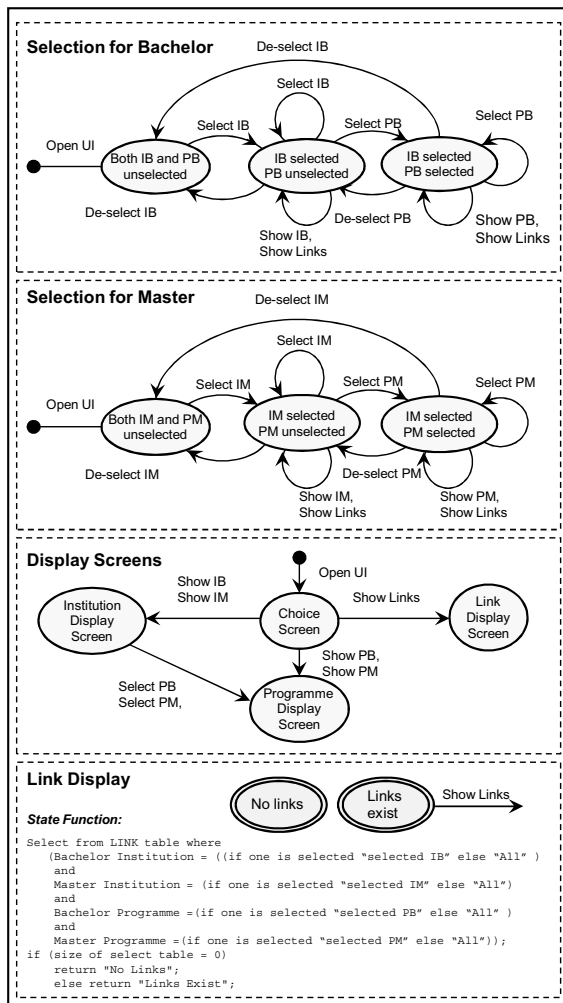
Selection for Bachelor

De-select IB

Select IB

Select IB

Select PB

Select PB

Open UI

Both IB and PB unselected

IB selected PB unselected

IB selected PB selected

De-select IB

De-select PB

Show IB, Show Links

Show PB, Show Links

Selection for Master

De-select IM

Select IM

Select IM

Select PM

Select PM

Open UI

Both IM and PM unselected

IM selected PM unselected

IM selected PM selected

De-select IM

De-select PM

Show IM, Show Links

Show PM, Show Links

Display Screens

Open UI

Show IB
Show IM

Show Links

Institution Display Screen

Choice Screen

Link Display Screen

Show PB, Show PM

Select PB
Select PM,

Programme Display Screen

Link Display

No links

Links exist

Show Links

State Function:

Select from LINK table where
(Bachelor Institution = ((if one is selected "selected IB" else "All" )
and
Master Institution = (if one is selected "selected IM" else "All")
and
Bachelor Programme =(if one is selected "selected PB" else "All" )
and
Master Programme =(if one is selected "selected PM" else "All"));
if (size of select table = 0)
return "No Links";
else return "Links Exist";